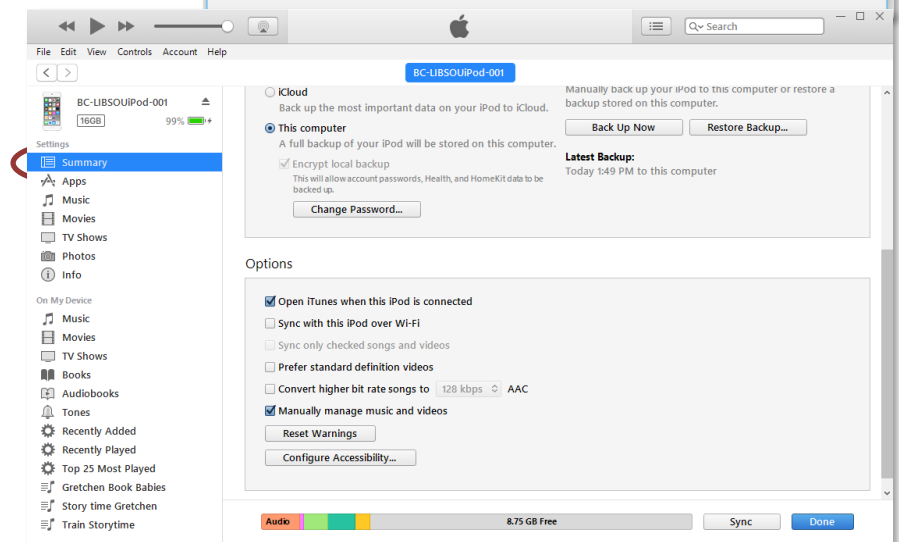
Search

File Edit View Controls Account Help

BC-LIBSOUiPod-001

BC-LIBSOUiPod-001
16GB 99%

Settings
Summary
Apps
Music
Movies
TV Shows
Photos
Info

On My Device
Music
Movies
TV Shows
Books
Audiobooks
Tones
Recently Added
Recently Played
Top 25 Most Played
Gretchen Book Babies
Story time Gretchen
Train Storytime

iCloud
Back up the most important data on your iPod to iCloud.

This computer
A full backup of your iPod will be stored on this computer.

Encrypt local backup
This will allow account passwords, Health, and HomeKit data to be backed up.

Change Password...

Manually back up your iPod to this computer or restore a backup stored on this computer.

Back Up Now Restore Backup...

Latest Backup:
Today 1:49 PM to this computer

Options

Open iTunes when this iPod is connected
Sync with this iPod over Wi-Fi
Sync only checked songs and videos
Prefer standard definition videos
Convert higher bit rate songs to 128 kbps AAC
Manually manage music and videos

Reset Warnings
Configure Accessibility...

Audio 8.75 GB Free Sync Done